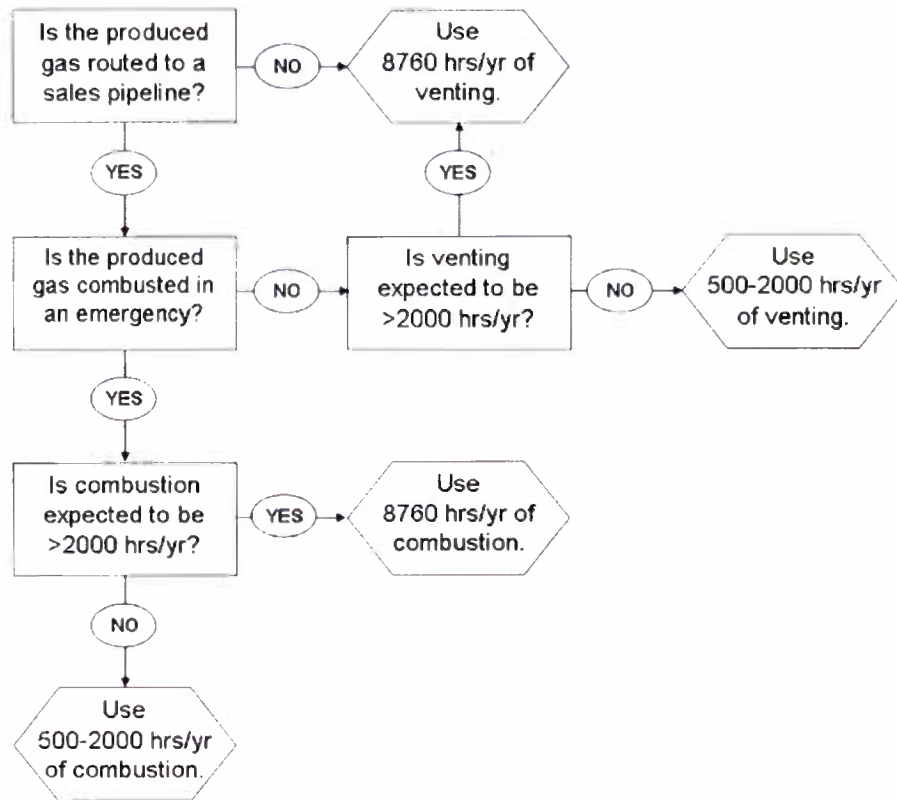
Is the produced gas routed to a sales pipeline?

NO

Use 8760 hrs/yr of venting.

YES

YES

Is the produced gas combusted in an emergency?

NO

Is venting expected to be >2000 hrs/yr?

NO

Use 500-2000 hrs/yr of venting.

YES

Is combustion expected to be >2000 hrs/yr?

YES

Use 8760 hrs/yr of combustion.

NO

Use 500-2000 hrs/yr of combustion.